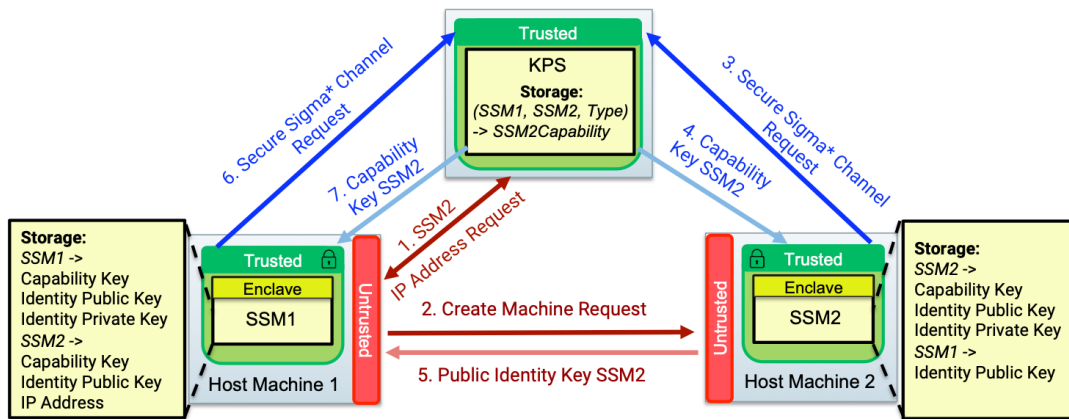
Trusted

KPS

Storage:
(SSM1, SSM2, Type)
-> SSM2Capability

6. Secure Sigma* Channel Request

7. Capability Key SSM2

1. SSM2 IP Address Request

4. Capability Key SSM2

3. Secure Sigma* Channel Request

Storage:
SSM1 ->
Capability Key
Identity Public Key
Identity Private Key
SSM2 ->
Capability Key
Identity Public Key
IP Address

Trusted

Enclave

SSM1

Host Machine 1

Untrusted

2. Create Machine Request

5. Public Identity Key SSM2

Untrusted

Trusted

Enclave

SSM2

Host Machine 2

Storage:
SSM2 ->
Capability Key
Identity Public Key
Identity Private Key
SSM1 ->
Identity Public Key